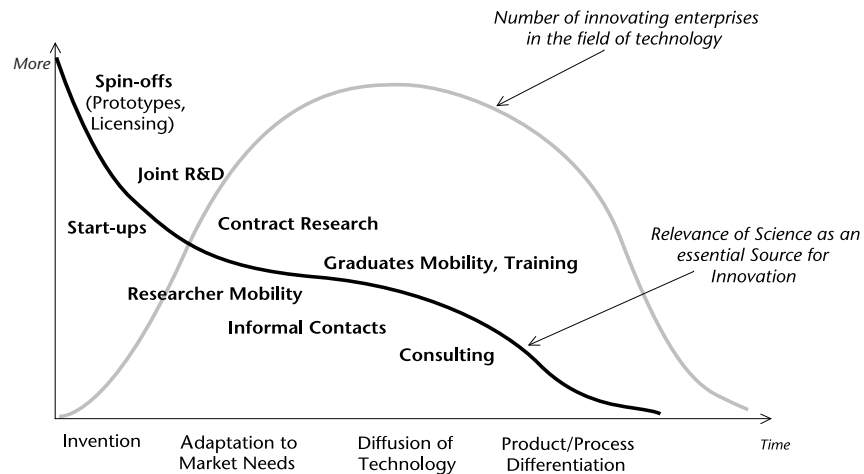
Number of innovating enterprises in the field of technology

More

Spin-offs (Prototypes, Licensing)

Joint R&D

Start-ups

Contract Research

Relevance of Science as an essential Source for Innovation

Graduates Mobility, Training

Researcher Mobility

Informal Contacts

Consulting

Time

Invention

Adaptation to Market Needs

Diffusion of Technology

Product/Process Differentiation